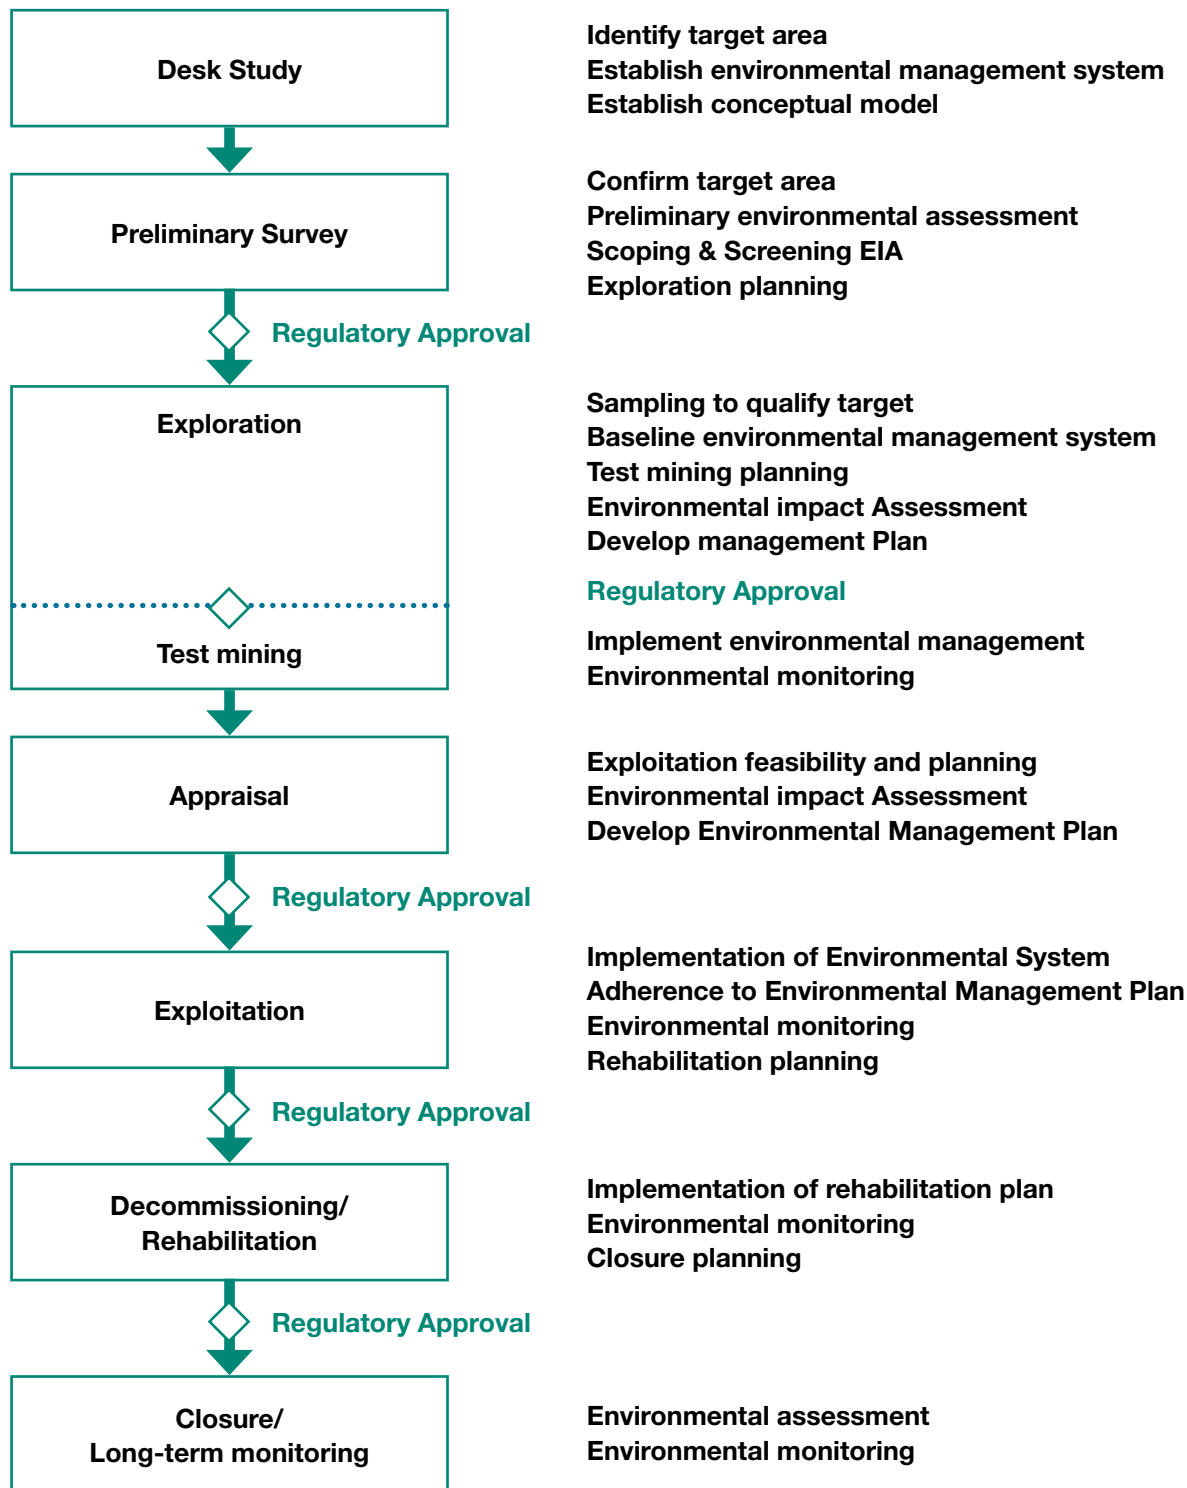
Desk Study

Identify target area
Establish environmental management system
Establish conceptual model

Preliminary Survey

Confirm target area
Preliminary environmental assessment
Scoping & Screening EIA
Exploration planning

Regulatory Approval

Exploration

Sampling to qualify target
Baseline environmental management system
Test mining planning
Environmental impact Assessment
Develop management Plan

Regulatory Approval

Test mining

Implement environmental management
Environmental monitoring

Appraisal

Exploitation feasibility and planning
Environmental impact Assessment
Develop Environmental Management Plan

Regulatory Approval

Exploitation

Implementation of Environmental System
Adherence to Environmental Management Plan
Environmental monitoring
Rehabilitation planning

Regulatory Approval

Decommissioning/
Rehabilitation

Implementation of rehabilitation plan
Environmental monitoring
Closure planning

Regulatory Approval

Closure/
Long-term monitoring

Environmental assessment
Environmental monitoring